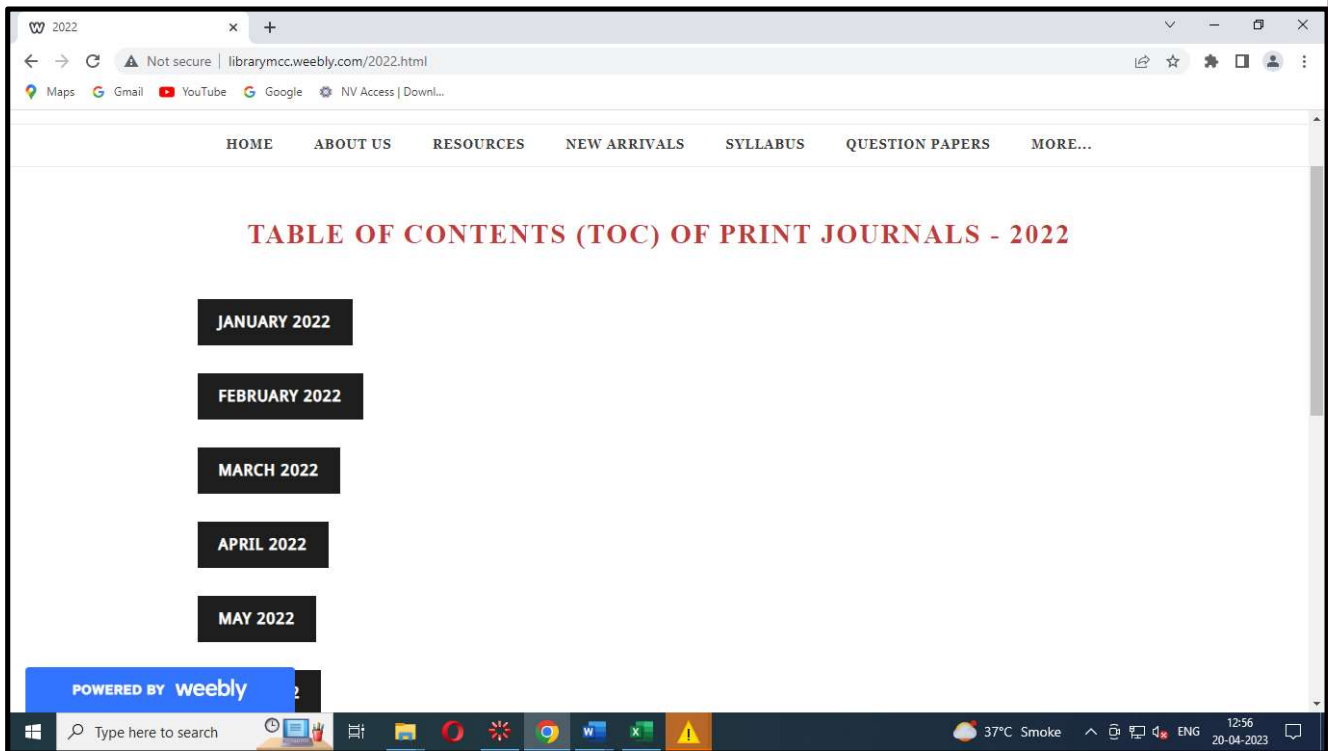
2022

Not secure | librarymcc.weebly.com/2022.html

Maps Gmail YouTube Google NV Access | Downl...

HOME ABOUT US RESOURCES NEW ARRIVALS SYLLABUS QUESTION PAPERS MORE...

TABLE OF CONTENTS (TOC) OF PRINT JOURNALS - 2022

JANUARY 2022

FEBRUARY 2022

MARCH 2022

APRIL 2022

MAY 2022

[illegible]2

POWERED BY weebly

Type here to search

37°C Smoke ENG 12:56 20-04-2023